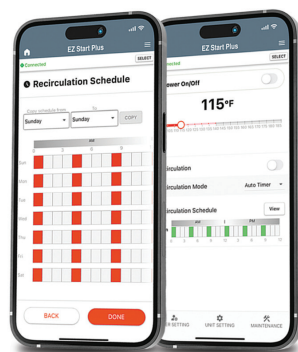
EZ Start Plus
Connected
SELECT
Recirculation Schedule
Copy schedule from
To
Sunday
Sunday
COPY
AM
Sun
Mon
Tue
Wed
Thu
Fri
Sat
BACK
DONE

EZ Start Plus
SELECT
ower On/Off
115°F
irculation
irculation Mode
Auto Timer
irculation Schedule
View
AM
PM
SETTING
UNIT SETTING
MAINTENANCE